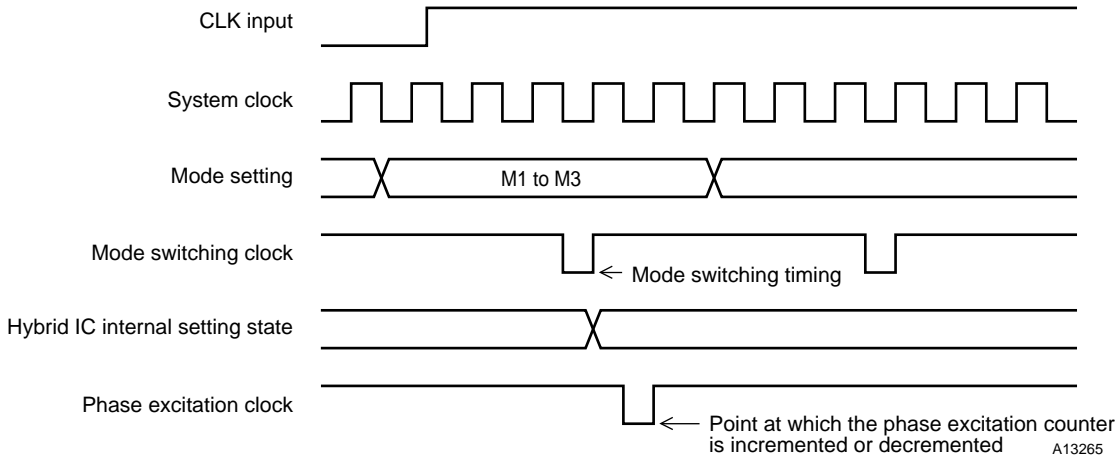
CLK input

System clock

Mode setting

M1 to M3

Mode switching clock

← Mode switching timing

Hybrid IC internal setting state

Phase excitation clock

← Point at which the phase excitation counter is incremented or decremented

A13265